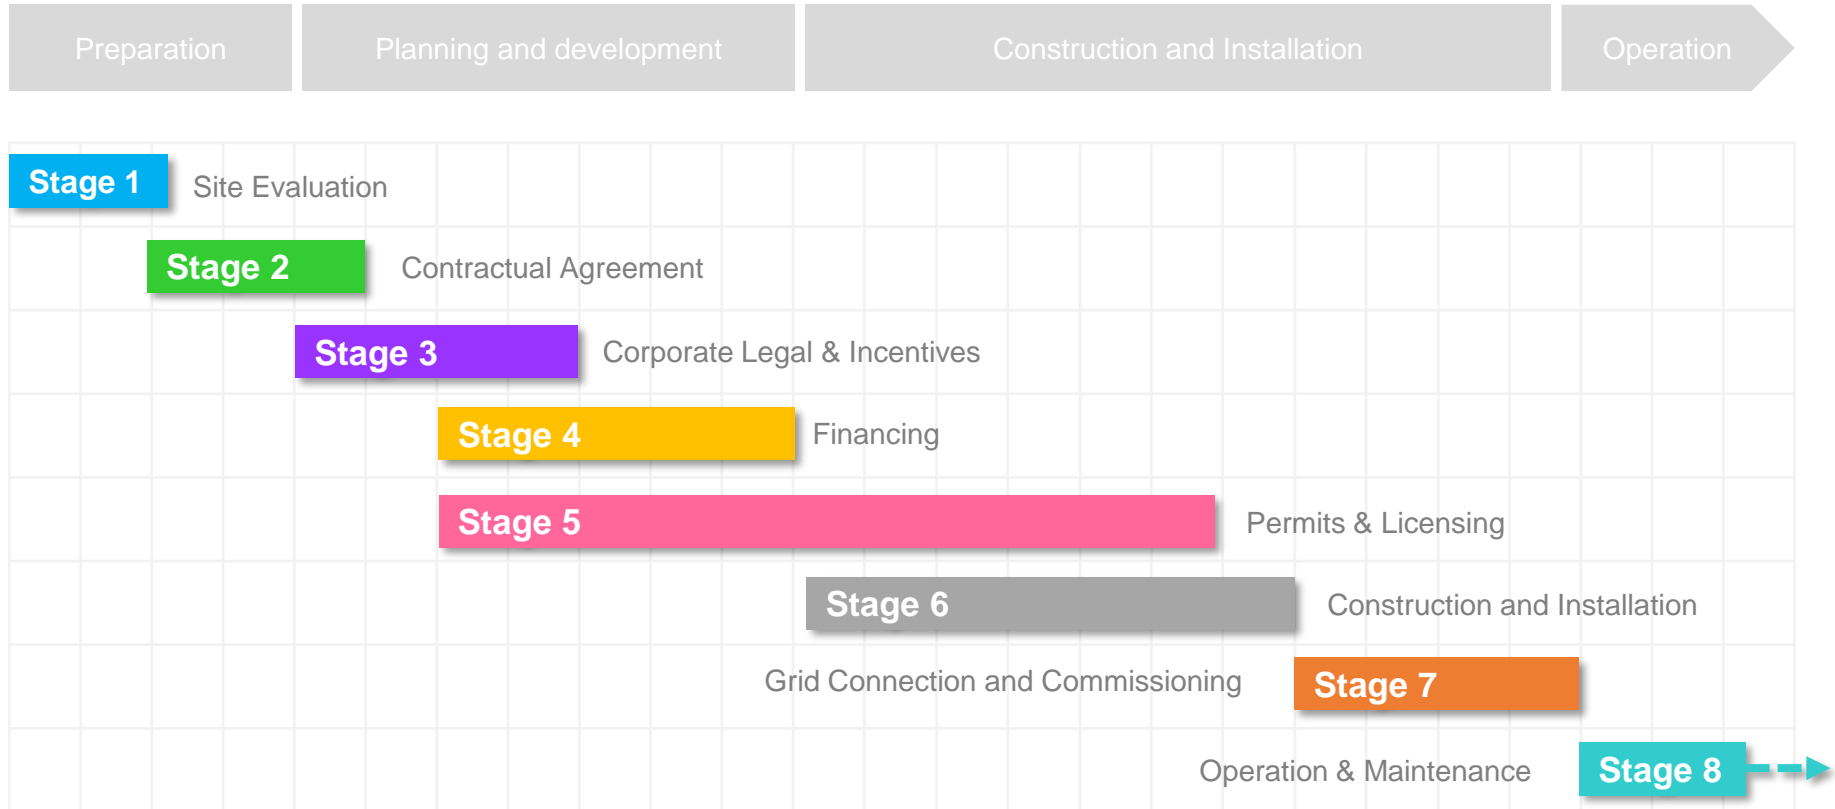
Preparation | Planning and development | Construction and Installation | Operation

Stage 1 Site Evaluation

Stage 2 Contractual Agreement

Stage 3 Corporate Legal & Incentives

Stage 4 Financing

Stage 5 Permits & Licensing

Stage 6 Construction and Installation

Grid Connection and Commissioning Stage 7

Operation & Maintenance Stage 8